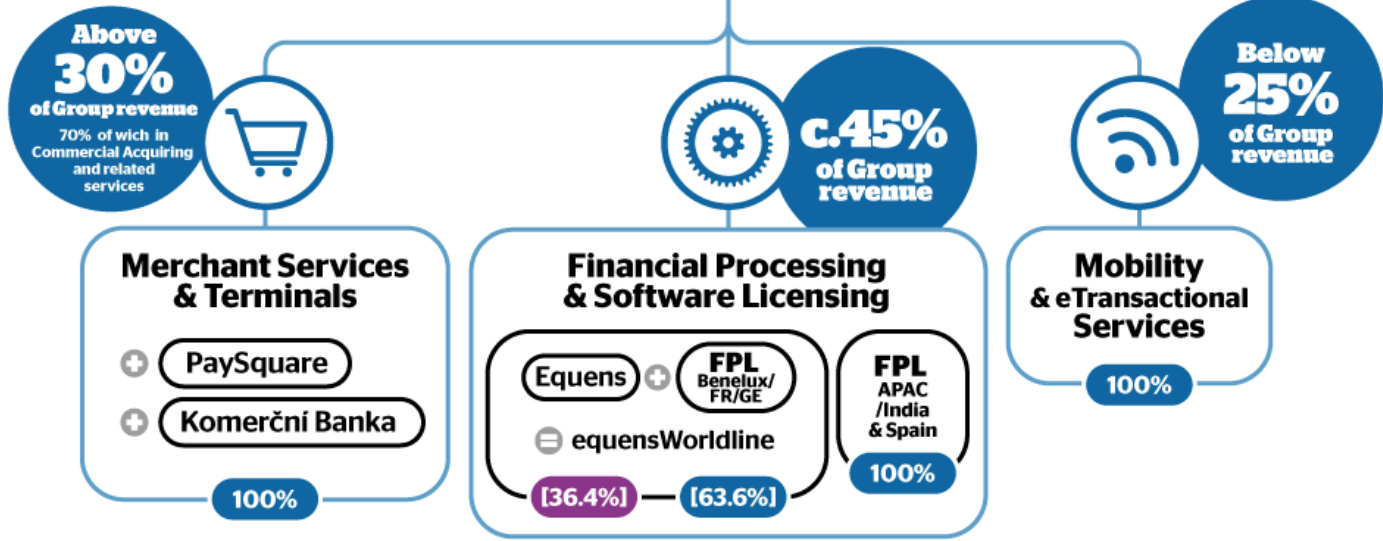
Above 30% of Group revenue
70% of wich in Commercial Acquiring and related services

c.45% of Group revenue

Below 25% of Group revenue

Merchant Services & Terminals

PaySquare

Komerční Banka

100%

Financial Processing & Software Licensing

Equens

FPL Benelux/ FR/GE

equensWorldline

[36.4%]

[63.6%]

FPL APAC /India & Spain

100%

Mobility & eTransactional Services

100%